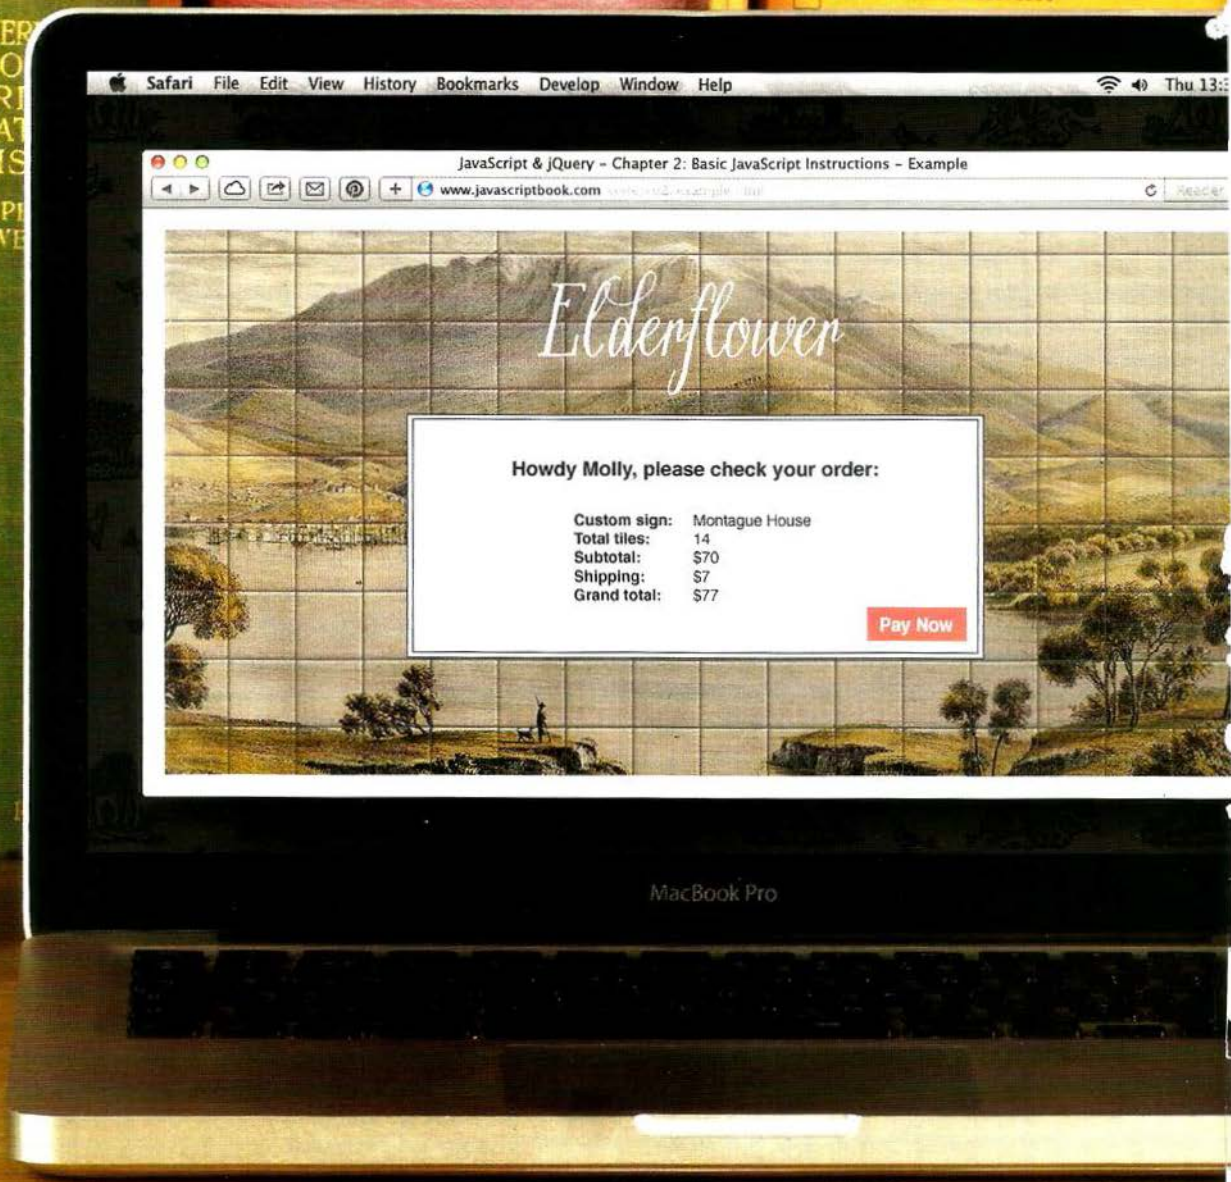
Safari File Edit View History Bookmarks Develop Window Help

Thu 13:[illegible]

JavaScript & jQuery - Chapter 2: Basic JavaScript Instructions - Example

www.javascriptbook.com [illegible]

Reader

Elderflower

Howdy Molly, please check your order:

| | |
|---|---|
| Custom sign: | Montague House |
| Total tiles: | 14 |
| Subtotal: | $70 |
| Shipping: | $7 |
| Grand total: | $77 |

Pay Now

MacBook Pro